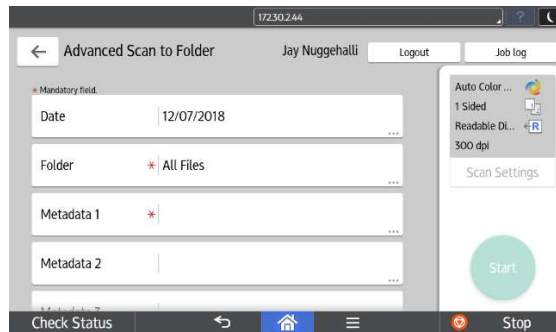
172.30.2.44

?

Advanced Scan to Folder

Jay Nuggehalli

Logout

Job log

* Mandatory field.

Date

12/07/2018

...

Folder

* All Files

...

Metadata 1

*

...

Metadata 2

...

Auto Color ...

1 Sided

Readable Di...

300 dpi

Scan Settings

Start

Check Status

Stop